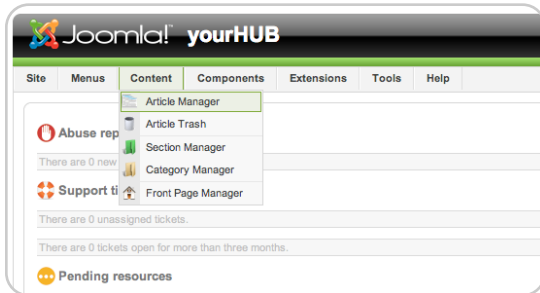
Joomla!® yourHUB

Site
Menus
Content
Components
Extensions
Tools
Help

Article Manager
Article Trash
Section Manager
Category Manager
Front Page Manager

Abuse rep

There are 0 new

Support ti

There are 0 unassigned tickets.

There are 0 tickets open for more than three months.

Pending resources